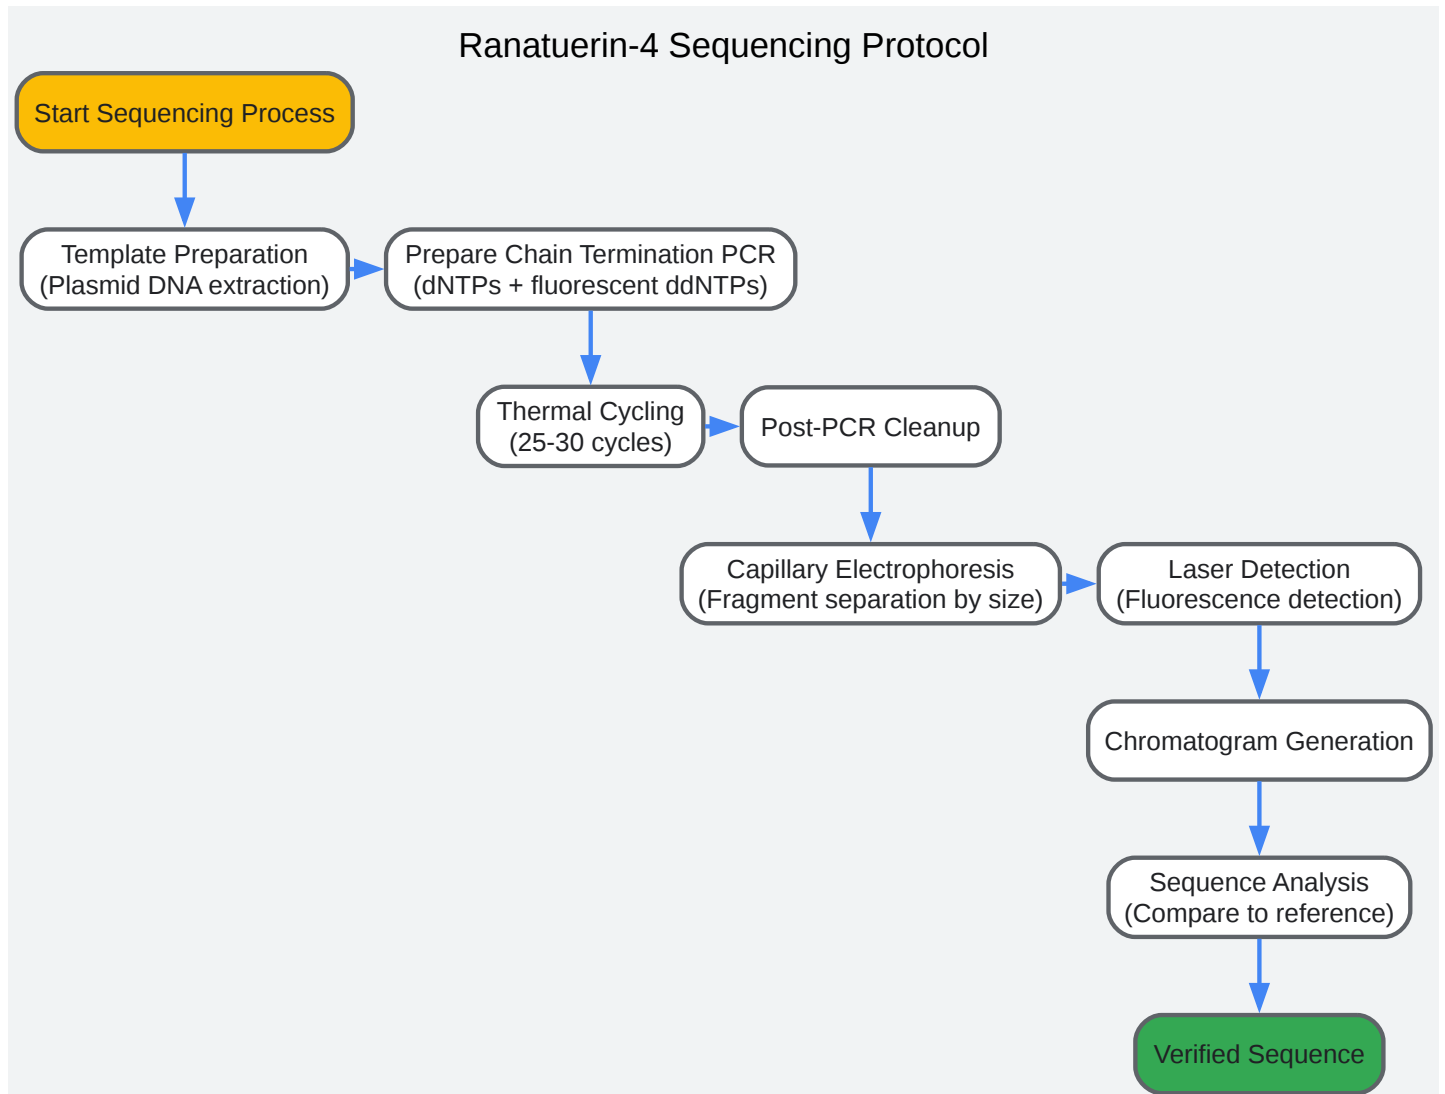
Ranatuerin-4 Sequencing Protocol

Start Sequencing Process

Template Preparation
(Plasmid DNA extraction)

Prepare Chain Termination PCR
(dNTPs + fluorescent ddNTPs)

Thermal Cycling
(25-30 cycles)

Post-PCR Cleanup

Capillary Electrophoresis
(Fragment separation by size)

Laser Detection
(Fluorescence detection)

Chromatogram Generation

Sequence Analysis
(Compare to reference)

Verified Sequence